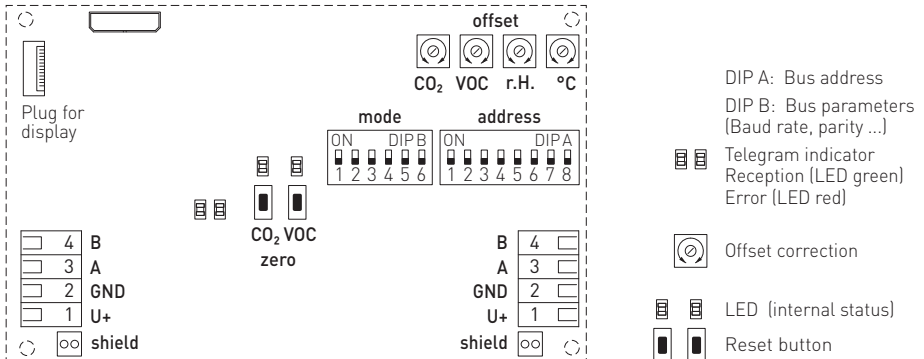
offset

$CO_2$ VOC r.H. °C

Plug for display

mode

ON DIP B
1 2 3 4 5 6

address

ON DIP A
1 2 3 4 5 6 7 8

$CO_2$ VOC
zero

| 4 | B |
|---|---|
| 3 | A |
| 2 | GND |
| 1 | U+ |

shield

| B | 4 |
|---|---|
| A | 3 |
| GND | 2 |
| U+ | 1 |

shield

DIP A: Bus address

DIP B: Bus parameters (Baud rate, parity ...)

Telegram indicator
Reception (LED green)
Error (LED red)

Offset correction

LED (internal status)

Reset button